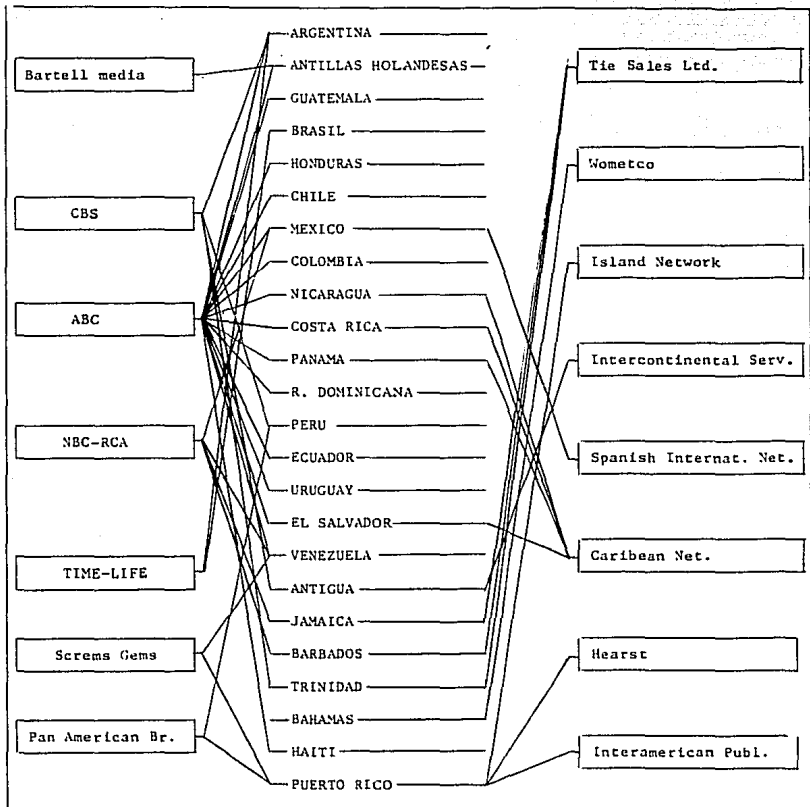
Bartell media

CBS

ABC

NBC-RCA

TIME-LIFE

Screms Gems

Pan American Br.

ARGENTINA
ANTILLAS HOLANDESAS
GUATEMALA
BRASIL
HONDURAS
CHILE
MEXICO
COLOMBIA
NICARAGUA
COSTA RICA
PANAMA
R. DOMINICANA
PERU
ECUADOR
URUGUAY
EL SALVADOR
VENEZUELA
ANTIGUA
JAMAICA
BARBADOS
TRINIDAD
BAHAMAS
HAITI
PUERTO RICO

Tie Sales Ltd.

Wometco

Island Network

Intercontinental Serv.

Spanish Internat. Net.

Caribean Net.

Hearst

Interamerican Publ.